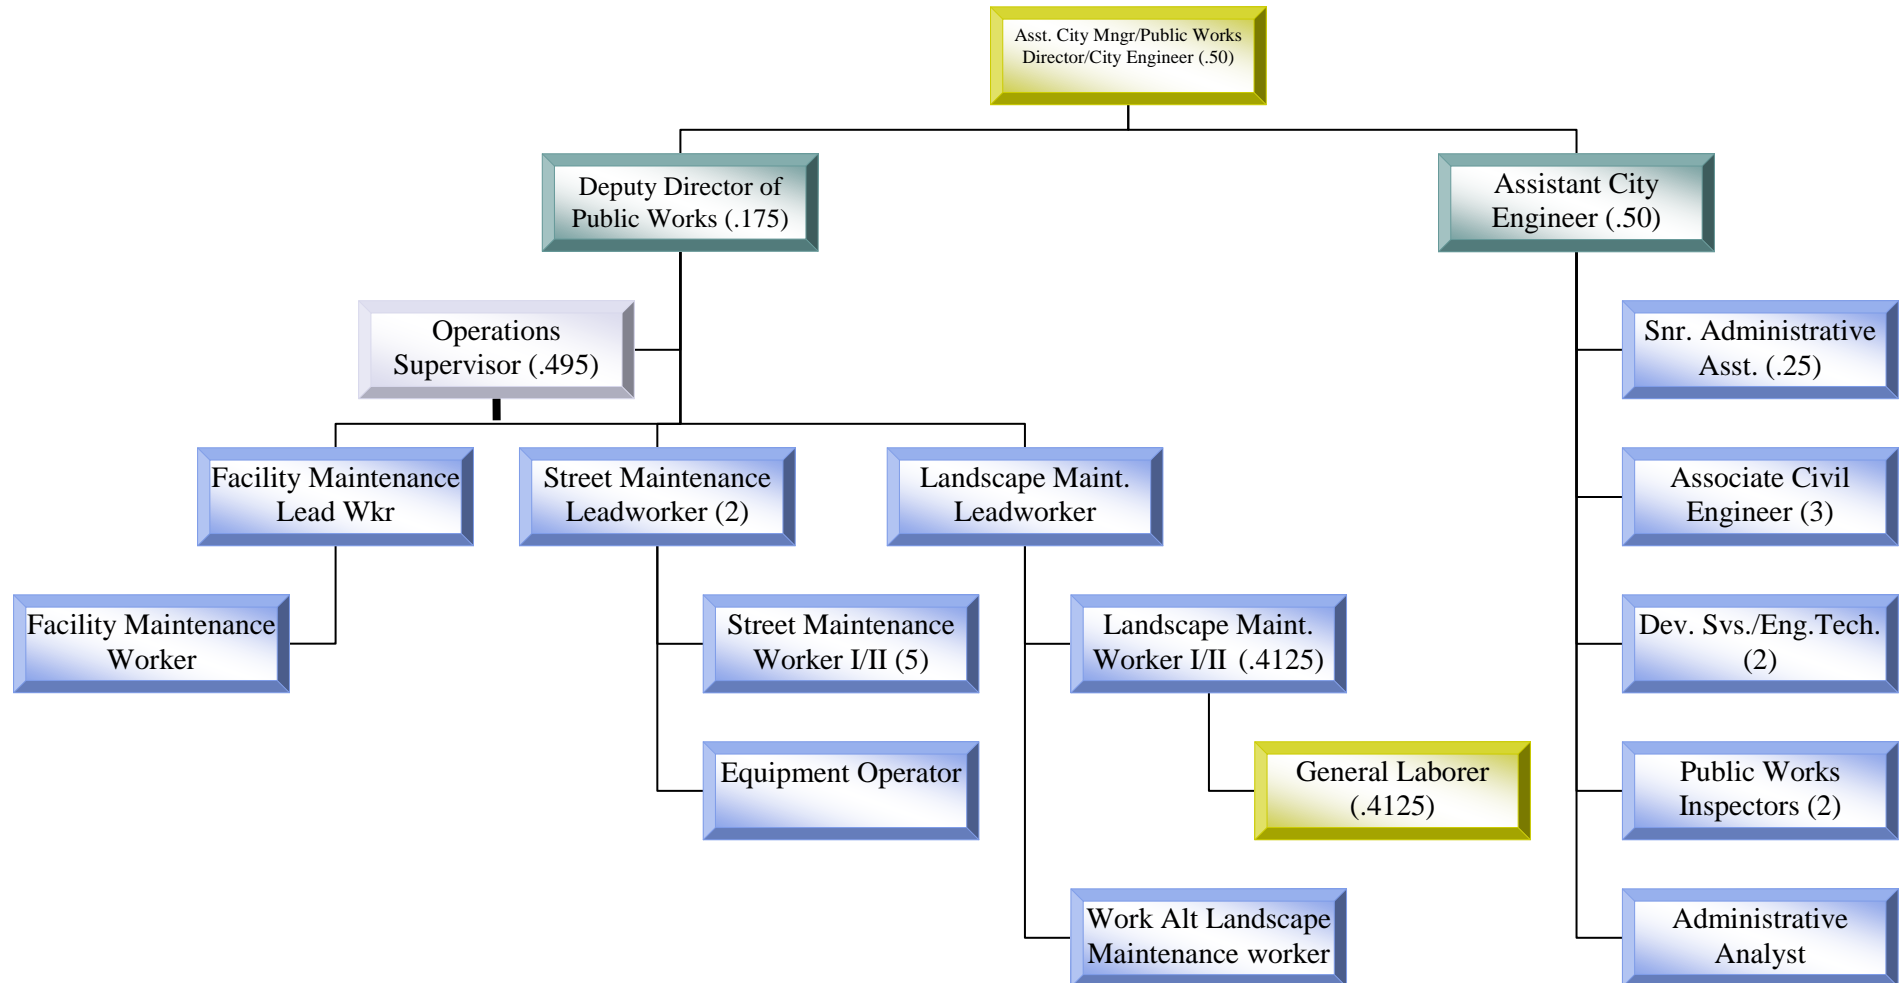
Asst. City Mngr/Public Works Director/City Engineer (.50)

Deputy Director of Public Works (.175)

Assistant City Engineer (.50)

Operations Supervisor (.495)

Facility Maintenance Lead Wkr

Street Maintenance Leadworker (2)

Landscape Maint. Leadworker

Facility Maintenance Worker

Street Maintenance Worker I/II (5)

Equipment Operator

Landscape Maint. Worker I/II (.4125)

General Laborer (.4125)

Work Alt Landscape Maintenance worker

Snr. Administrative Asst. (.25)

Associate Civil Engineer (3)

Dev. Svs./Eng.Tech. (2)

Public Works Inspectors (2)

Administrative Analyst